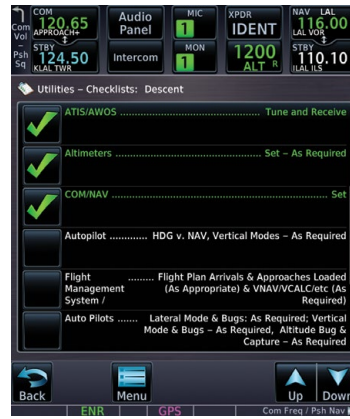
COM Vol Psh Sq 120.65 APPROACH+ STBY 124.50 KLAL TWR

Audio Panel

Intercom

MIC 1

MON 1

XPDR IDENT

1200 ALT R

NAV LAL 116.00 LAL VOR

STBY 110.10 ILAL ILS

Utilities - Checklists: Descent

ATIS/AWOS .................................... Tune and Receive

Altimeters ....................................... Set – As Required

COM/NAV .......................................................... Set

Autopilot ............ HDG v. NAV, Vertical Modes – As Required

Flight Management System / ......... Flight Plan Arrivals & Approaches Loaded (As Appropriate) & VNAV/VCALC/etc (As Required)

Auto Pilots ....... Lateral Mode & Bugs: As Required; Vertical Mode & Bugs – As Required, Altitude Bug & Capture – As Required

Back

Menu

Up

Down

ENR

GPS

Com Freq / Psh Nav